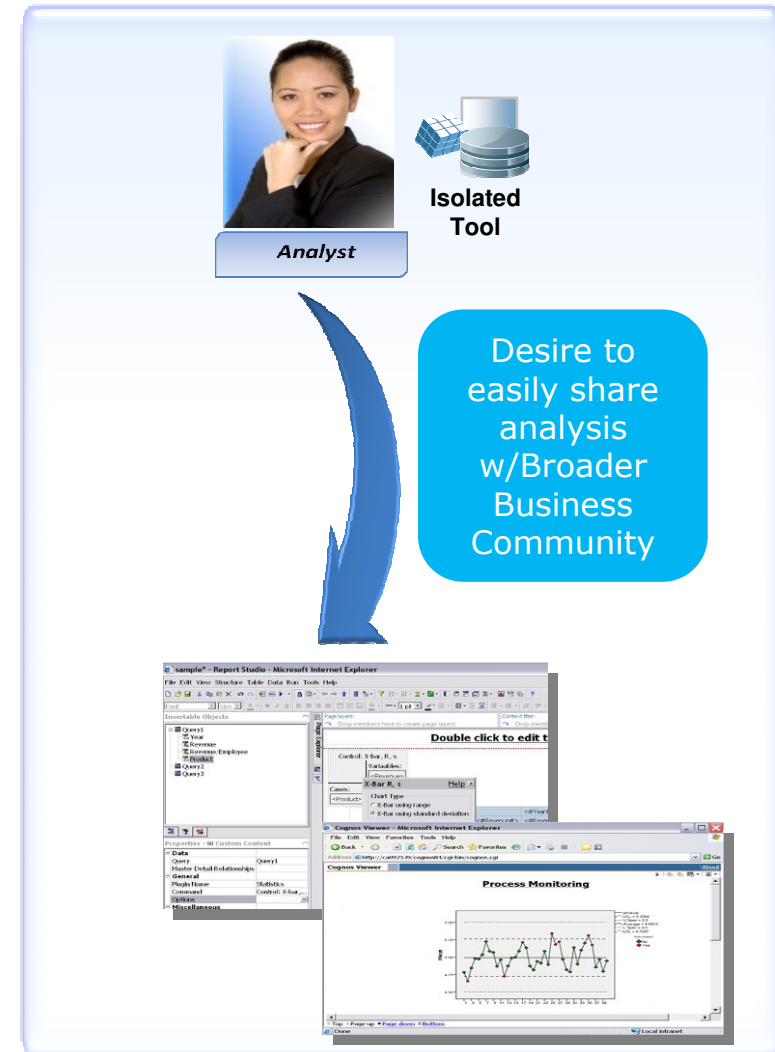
Isolated Tool

Analyst

Desire to easily share analysis w/Broader Business Community

sample* - Report Studio - Microsoft Internet Explorer

File Edit View Structure Table Data Run Tools Help

Insertable Objects

Query1
Year
Revenue
Revenue/Employee
Product
Query2
Query3

Double click to edit t

Control: X-bar, R, s
Variables:
<Revenue>

Cases:
<Product>

X-Bar R, s
Help
Chart Type
X-Bar using range
X-Bar using standard deviation

Properties - Custom Content
Data
Query Query1
Master Detail Relationships
General
Plugin Name Statistics
Command Control: X-bar,...
Options
Miscellaneous

Cognos Viewer - Microsoft Internet Explorer

File Edit View Favorites Tools Help

Back Search Favorites

Address http://ca0925-9/cognos8/cgi-bin/cognos.cgi

Cognos Viewer

Process Monitoring

Top Page up Page down Bottom

Done

Local intranet